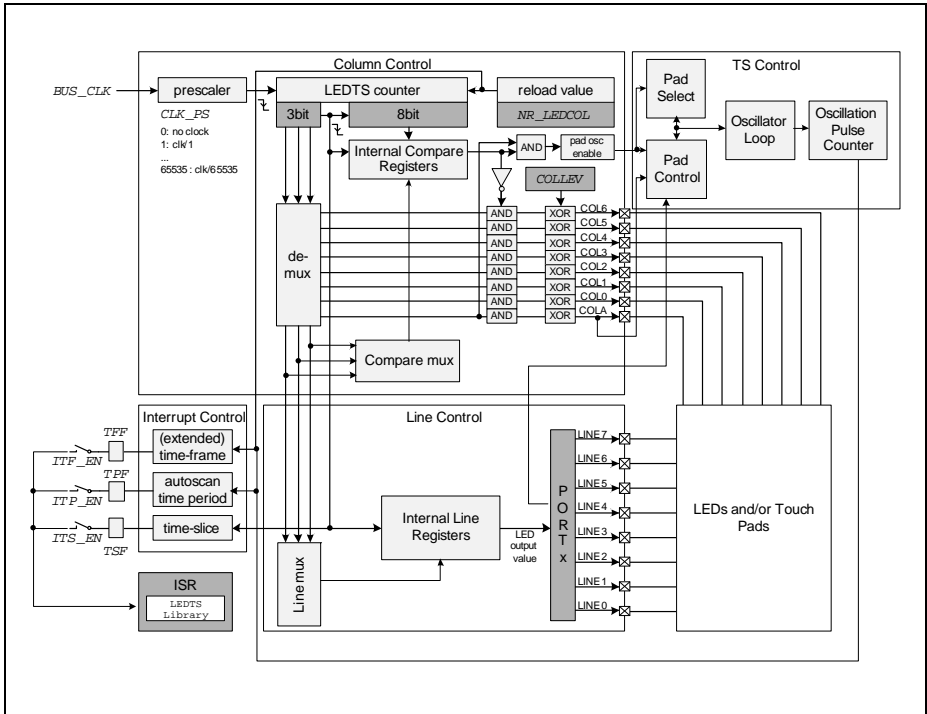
Column Control

TS Control

BUS_CLK

prescaler

CLK_PS
0: no clock
1: clk/1
...
65535 : clk/65535

LEDTS counter

3bit

8bit

reload value

NR_LEDCOL

Internal Compare Registers

AND

pad osc enable

Pad Select

Pad Control

Oscillator Loop

Oscillation Pulse Counter

COLLEV

de-mux

AND
AND
AND
AND
AND
AND
AND
AND

XOR
XOR
XOR
XOR
XOR
XOR
XOR
XOR

COL6
COL5
COL4
COL3
COL2
COL1
COL0
COLA

Compare mux

Interrupt Control

Line Control

TFF
ITF_EN
(extended) time-frame

TPF
ITP_EN
autoscan time period

ITS_EN
TSF
time-slice

Internal Line Registers

LED output value

P O R T x

LINE7
LINE6
LINE5
LINE4
LINE3
LINE2
LINE1
LINE0

LEDs and/or Touch Pads

Line mux

ISR

LEDTS Library